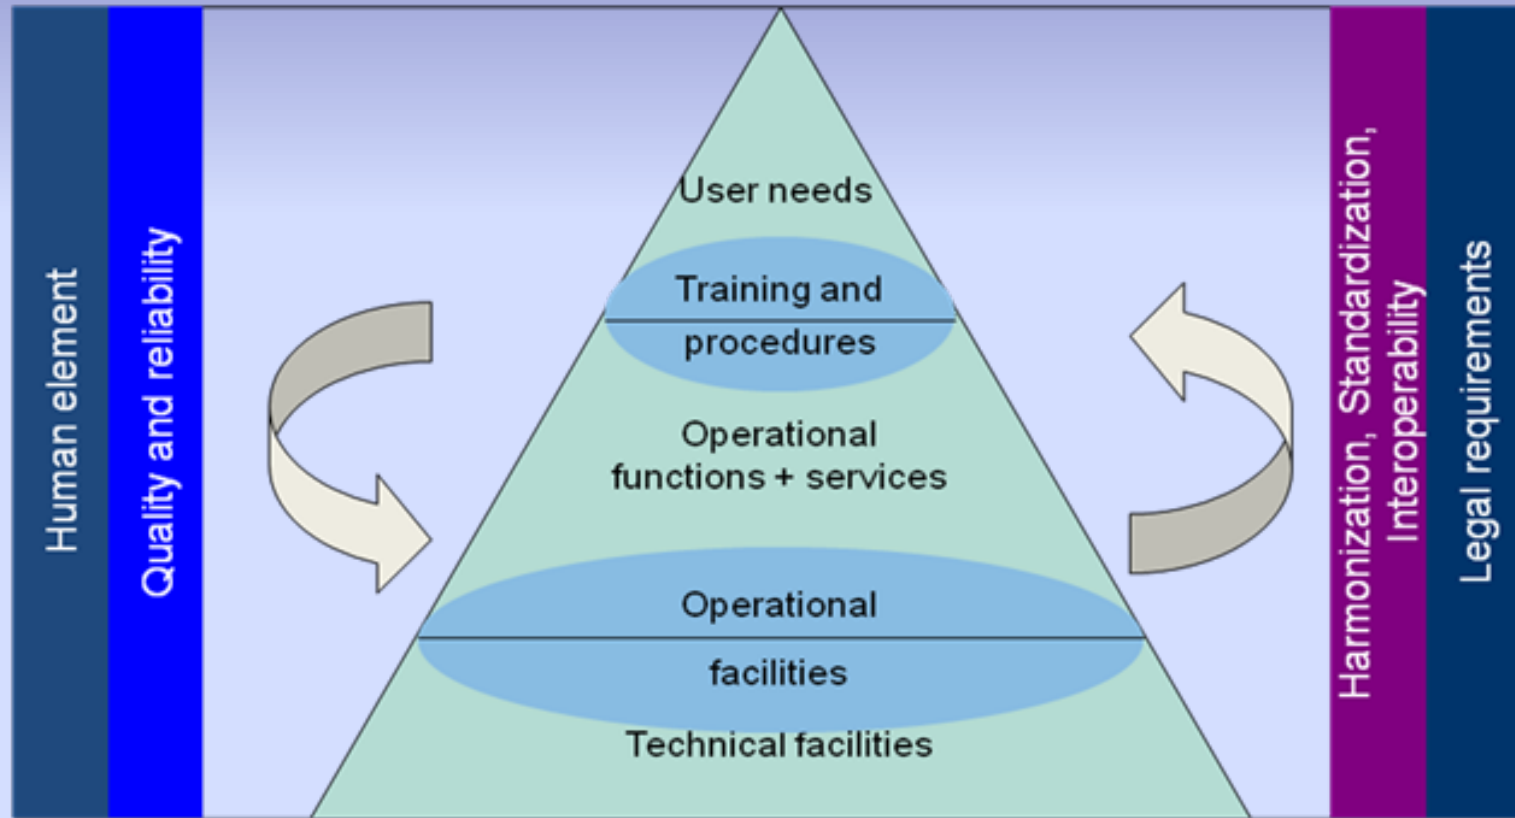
Human element

Quality and reliability

User needs

Training and procedures

Operational functions + services

Operational facilities

Technical facilities

Harmonization, Standardization, Interoperability

Legal requirements